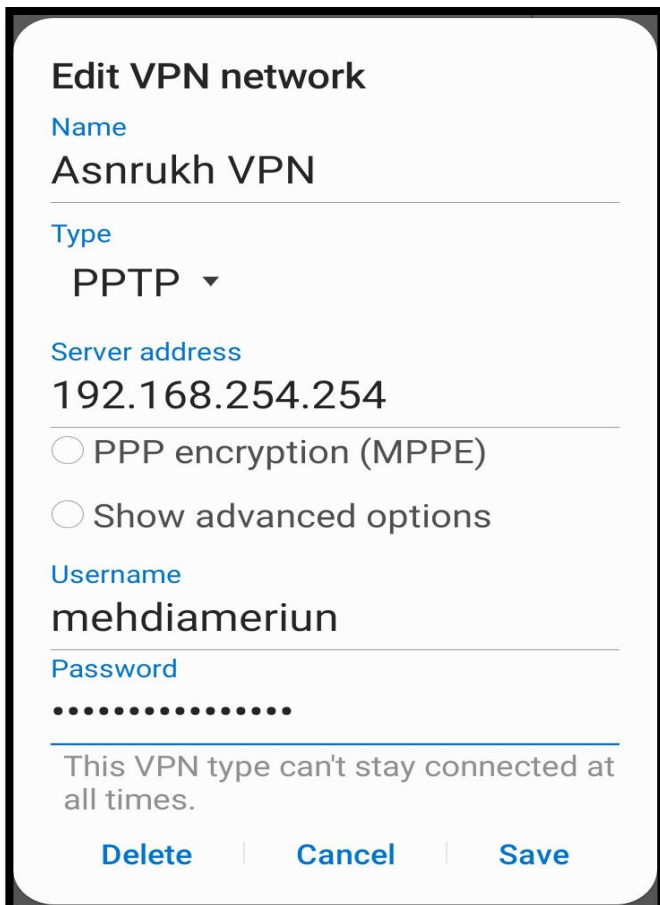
Edit VPN network

Name
Asnrukh VPN

Type
PPTP

Server address
192.168.254.254

PPP encryption (MPPE)

Show advanced options

Username
mehdiameriun

Password
•••••••••••••••

This VPN type can't stay connected at all times.

Delete Cancel Save